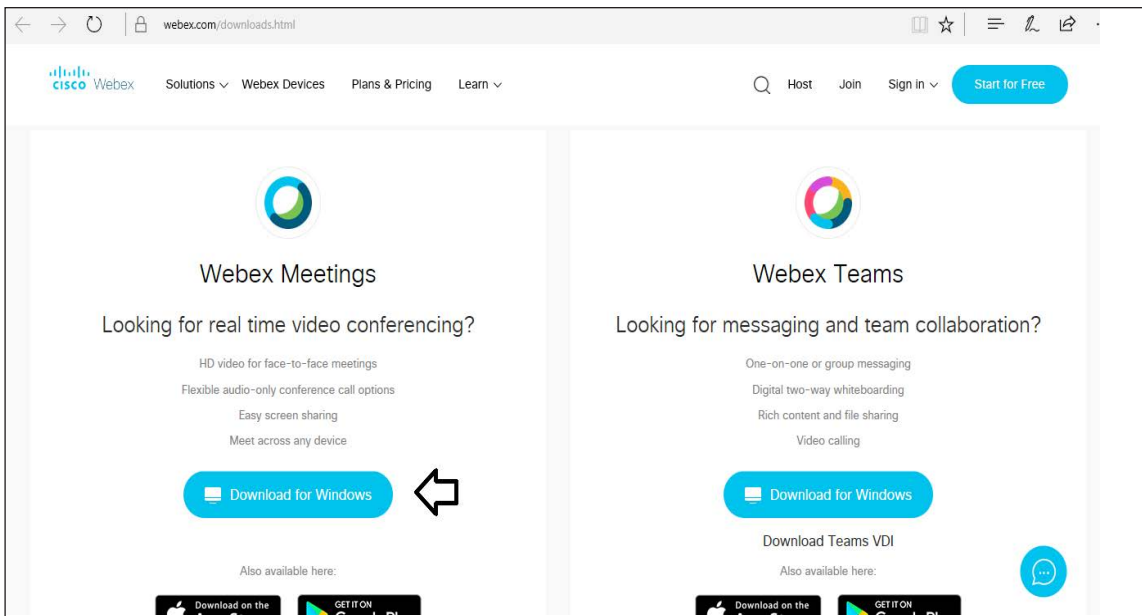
webex.com/downloads.html

cisco Webex Solutions Webex Devices Plans & Pricing Learn Host Join Sign in Start for Free

Webex Meetings

Looking for real time video conferencing?

HD video for face-to-face meetings

Flexible audio-only conference call options

Easy screen sharing

Meet across any device

Download for Windows

Also available here:

Download on the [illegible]

GET IT ON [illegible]

Webex Teams

Looking for messaging and team collaboration?

One-on-one or group messaging

Digital two-way whiteboarding

Rich content and file sharing

Video calling

Download for Windows

Download Teams VDI

Also available here:

Download on the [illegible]

GET IT ON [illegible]